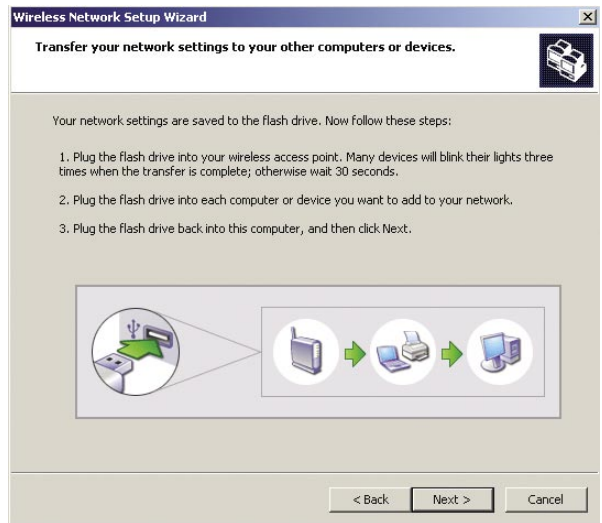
Wireless Network Setup Wizard

Transfer your network settings to your other computers or devices.

Your network settings are saved to the flash drive. Now follow these steps:

1. Plug the flash drive into your wireless access point. Many devices will blink their lights three times when the transfer is complete; otherwise wait 30 seconds.

2. Plug the flash drive into each computer or device you want to add to your network.

3. Plug the flash drive back into this computer, and then click Next.

< Back   Next >   Cancel